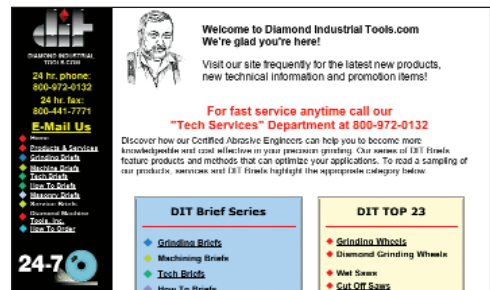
dit

DIAMOND INDUSTRIAL TOOLS.COM

24 hr. phone: 800-972-0132

24 hr. fax: 800-441-7771

E-Mail Us

Home
Products & Services
Grinding Briefs
Machining Briefs
Tech Briefs
How To Briefs
Masonry Briefs
Abrasive Briefs
Diamond Machine Tools, Inc.
How To Order

24-7

Welcome to Diamond Industrial Tools.com
We're glad you're here!

Visit our site frequently for the latest new products, new technical information and promotion items!

For fast service anytime call our
"Tech Services" Department at 800-972-0132

Discover how our Certified Abrasive Engineers can help you to become more knowledgeable and cost effective in your precision grinding. Our series of DIT Briefs feature products and methods that can optimize your applications. To read a sampling of our products, services and DIT Briefs highlight the appropriate category below.

DIT Brief Series

Grinding Briefs
Machining Briefs
Tech Briefs
How To Briefs

DIT TOP 23

Grinding Wheels
Diamond Grinding Wheels
Wet Saws
Cut Off Saws